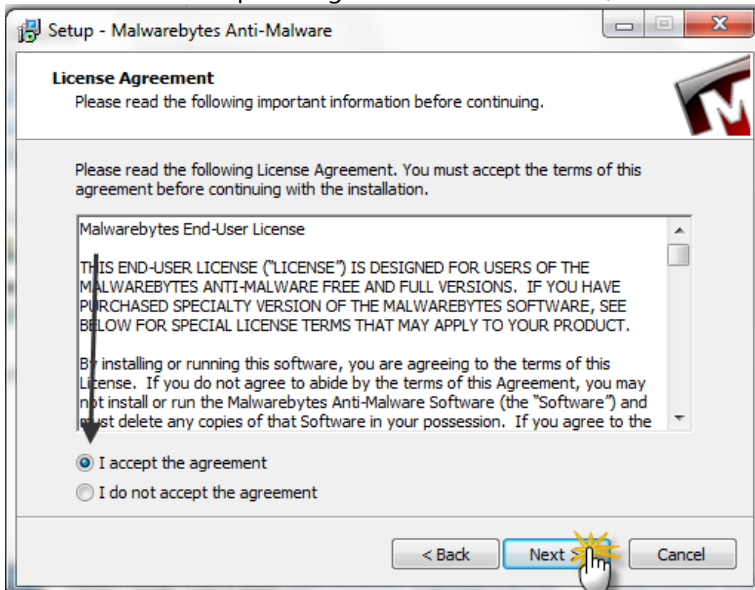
Setup - Malwarebytes Anti-Malware

License Agreement
Please read the following important information before continuing.

Please read the following License Agreement. You must accept the terms of this agreement before continuing with the installation.

Malwarebytes End-User License

THIS END-USER LICENSE ("LICENSE") IS DESIGNED FOR USERS OF THE MALWAREBYTES ANTI-MALWARE FREE AND FULL VERSIONS. IF YOU HAVE PURCHASED SPECIALTY VERSION OF THE MALWAREBYTES SOFTWARE, SEE BELOW FOR SPECIAL LICENSE TERMS THAT MAY APPLY TO YOUR PRODUCT.

By installing or running this software, you are agreeing to the terms of this License. If you do not agree to abide by the terms of this Agreement, you may not install or run the Malwarebytes Anti-Malware Software (the "Software") and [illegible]st delete any copies of that Software in your possession. If you agree to the

I accept the agreement
I do not accept the agreement

< Back
Next >
Cancel